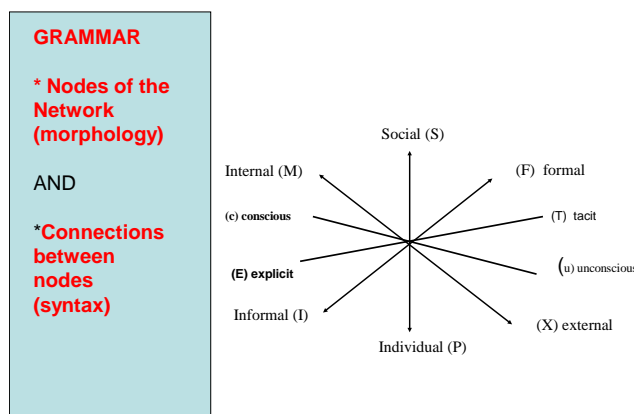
GRAMMAR

* Nodes of the Network (morphology)

AND

*Connections between nodes (syntax)

Social (S)

Internal (M)

(F) formal

(c) conscious

(T) tacit

(E) explicit

(u) unconscious

Informal (I)

(X) external

Individual (P)